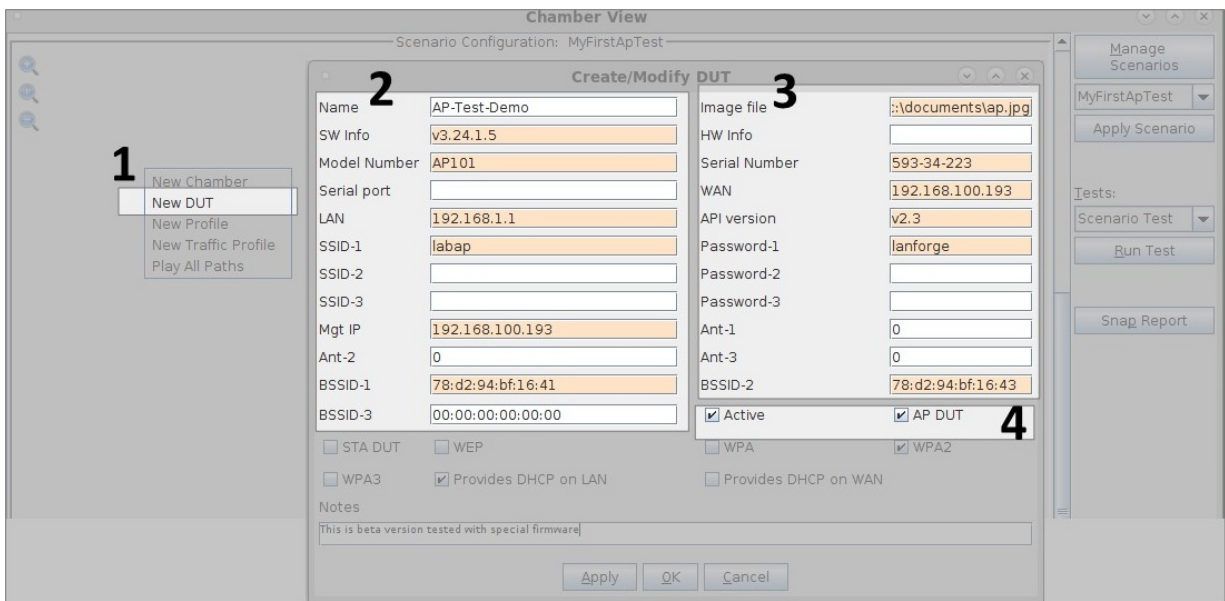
Chamber View

Scenario Configuration: MyFirstApTest

Manage Scenarios

MyFirstApTest

Apply Scenario

Tests:

Scenario Test

Run Test

Snap Report

1

New Chamber
New DUT
New Profile
New Traffic Profile
Play All Paths

Create/Modify DUT

2

3

| Name | AP-Test-Demo | Image file | ::\documents\ap.jpg |
|---|---|---|---|
| SW Info | v3.24.1.5 | HW Info | |
| Model Number | AP101 | Serial Number | 593-34-223 |
| Serial port | | WAN | 192.168.100.193 |
| LAN | 192.168.1.1 | API version | v2.3 |
| SSID-1 | labap | Password-1 | lanforge |
| SSID-2 | | Password-2 | |
| SSID-3 | | Password-3 | |
| Mgt IP | 192.168.100.193 | Ant-1 | 0 |
| Ant-2 | 0 | Ant-3 | 0 |
| BSSID-1 | 78:d2:94:bf:16:41 | BSSID-2 | 78:d2:94:bf:16:43 |
| BSSID-3 | 00:00:00:00:00:00 | | |

Active
AP DUT

4

STA DUT
WEP
WPA
WPA2
WPA3
Provides DHCP on LAN
Provides DHCP on WAN

Notes

This is beta version tested with special firmware

Apply
OK
Cancel